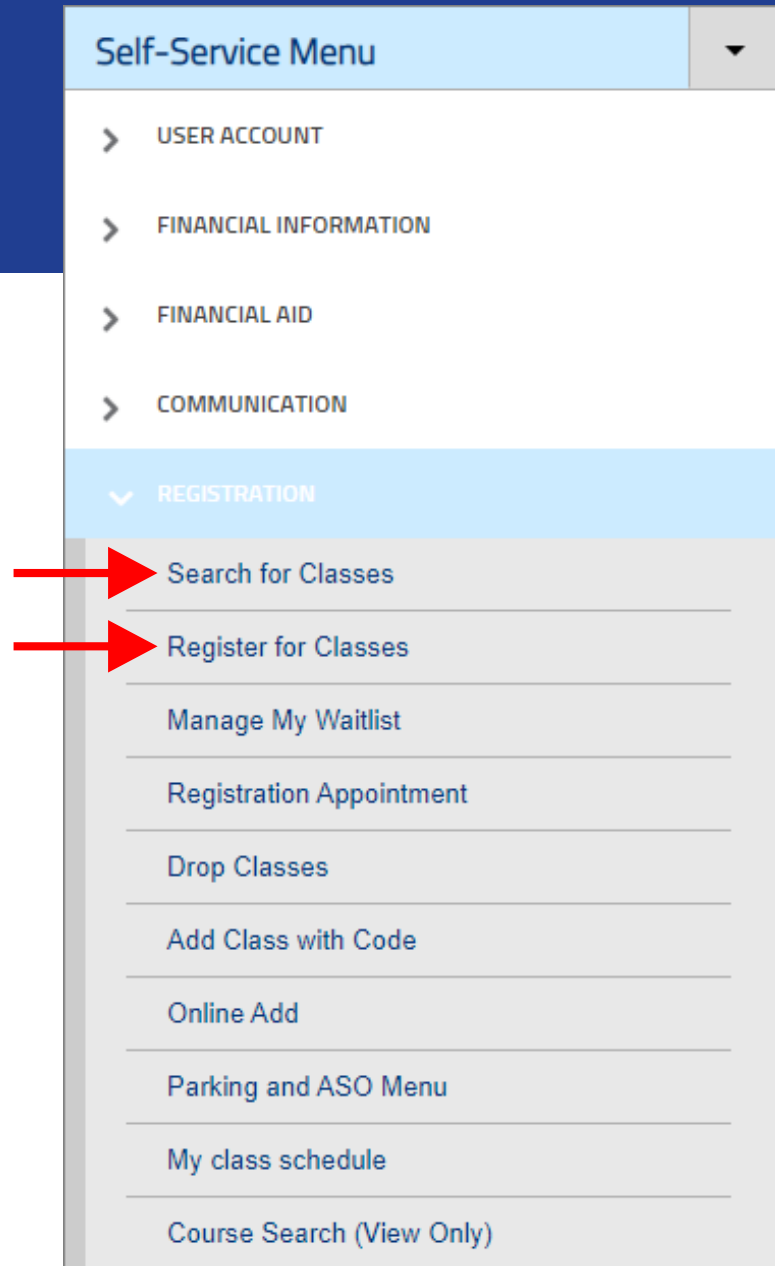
Self-Service Menu

USER ACCOUNT

FINANCIAL INFORMATION

FINANCIAL AID

COMMUNICATION

REGISTRATION

Search for Classes

Register for Classes

Manage My Waitlist

Registration Appointment

Drop Classes

Add Class with Code

Online Add

Parking and ASO Menu

My class schedule

Course Search (View Only)